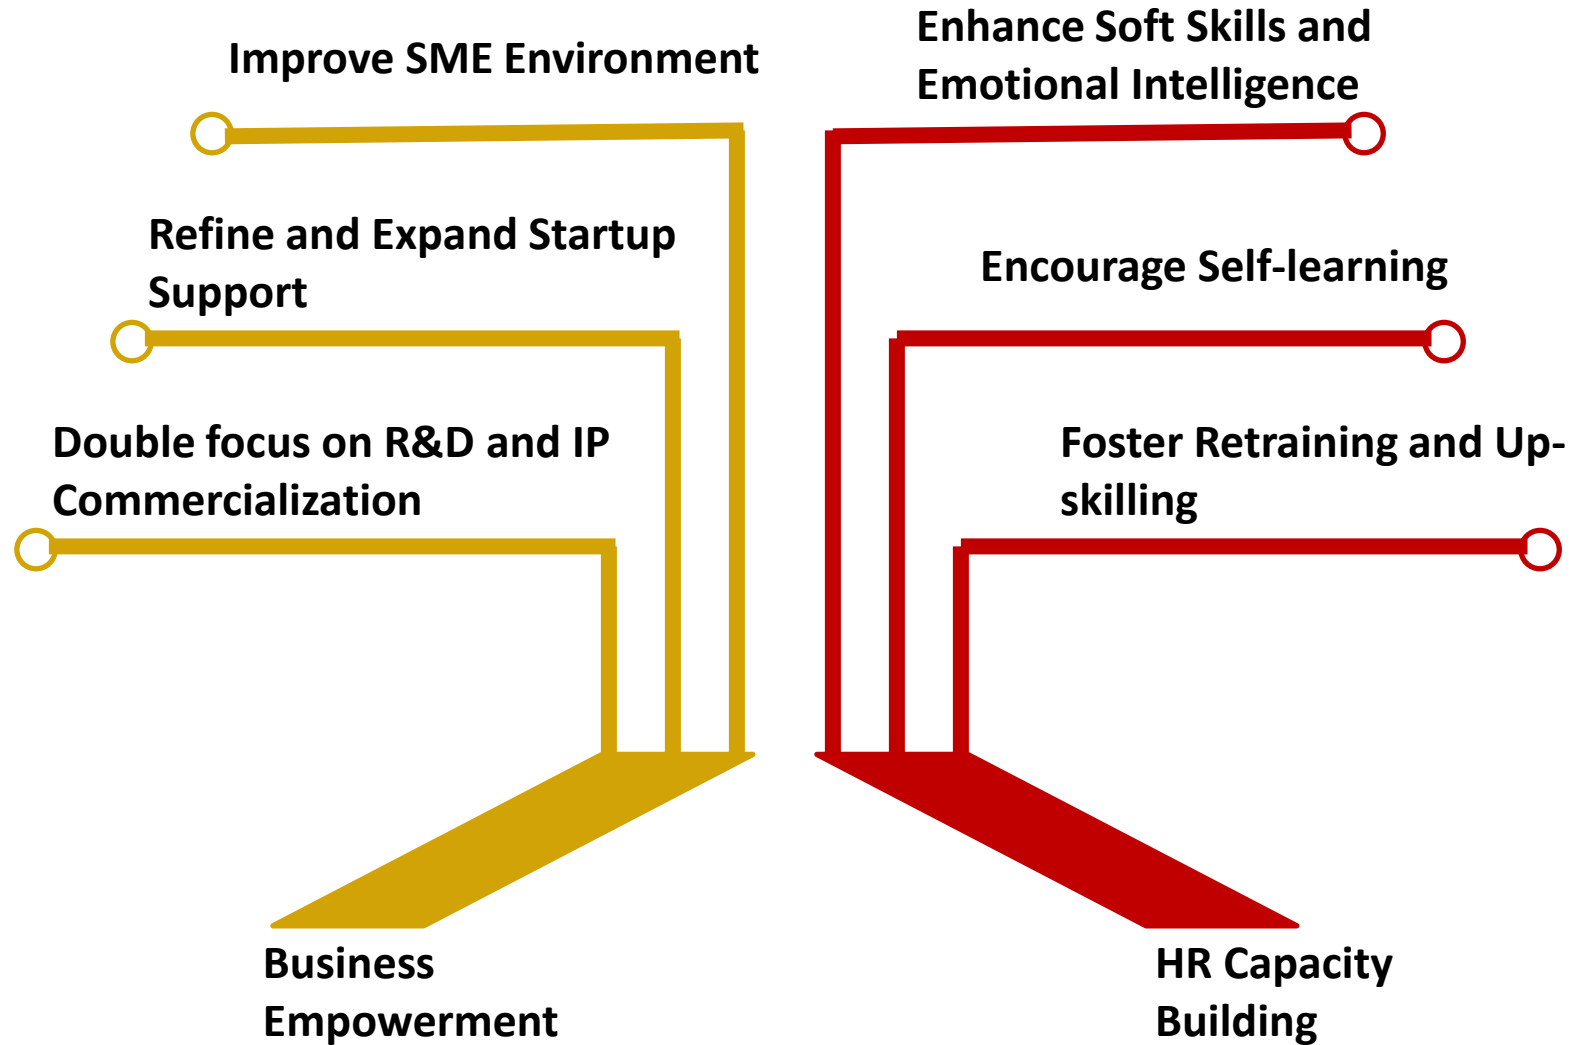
Improve SME Environment

Enhance Soft Skills and Emotional Intelligence

Refine and Expand Startup Support

Encourage Self-learning

Double focus on R&D and IP Commercialization

Foster Retraining and Up-skilling

Business Empowerment

HR Capacity Building